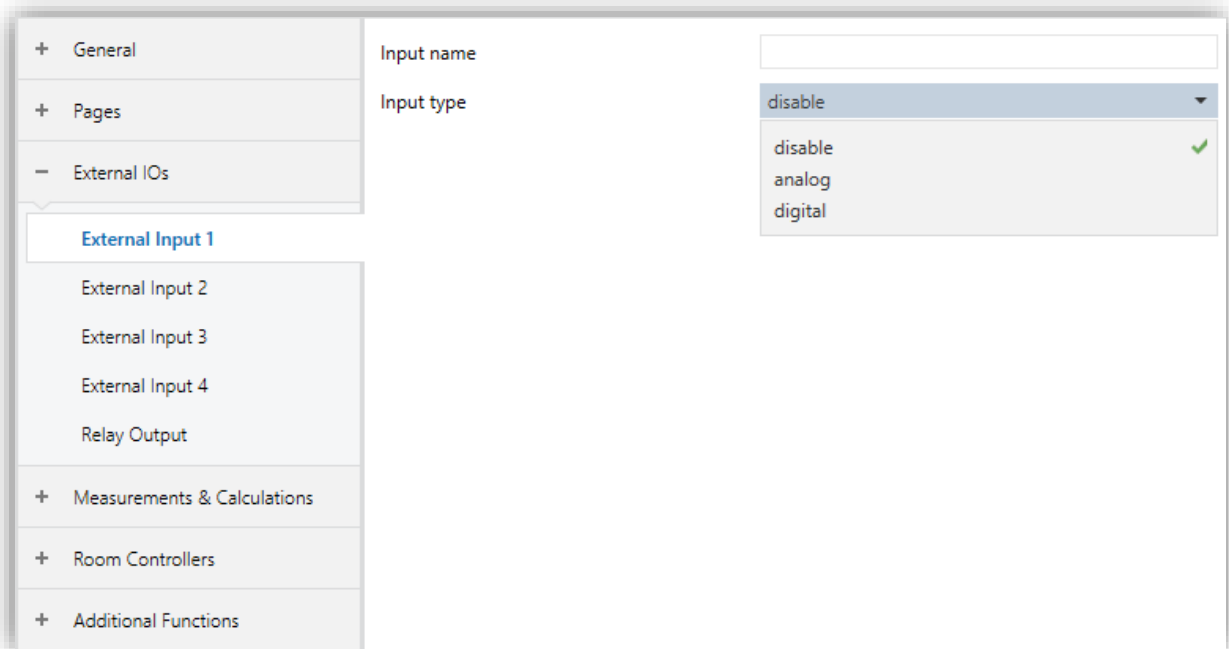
+ General

+ Pages

− External IOs

External Input 1

External Input 2

External Input 3

External Input 4

Relay Output

+ Measurements & Calculations

+ Room Controllers

+ Additional Functions

Input name

Input type

disable

disable

analog

digital